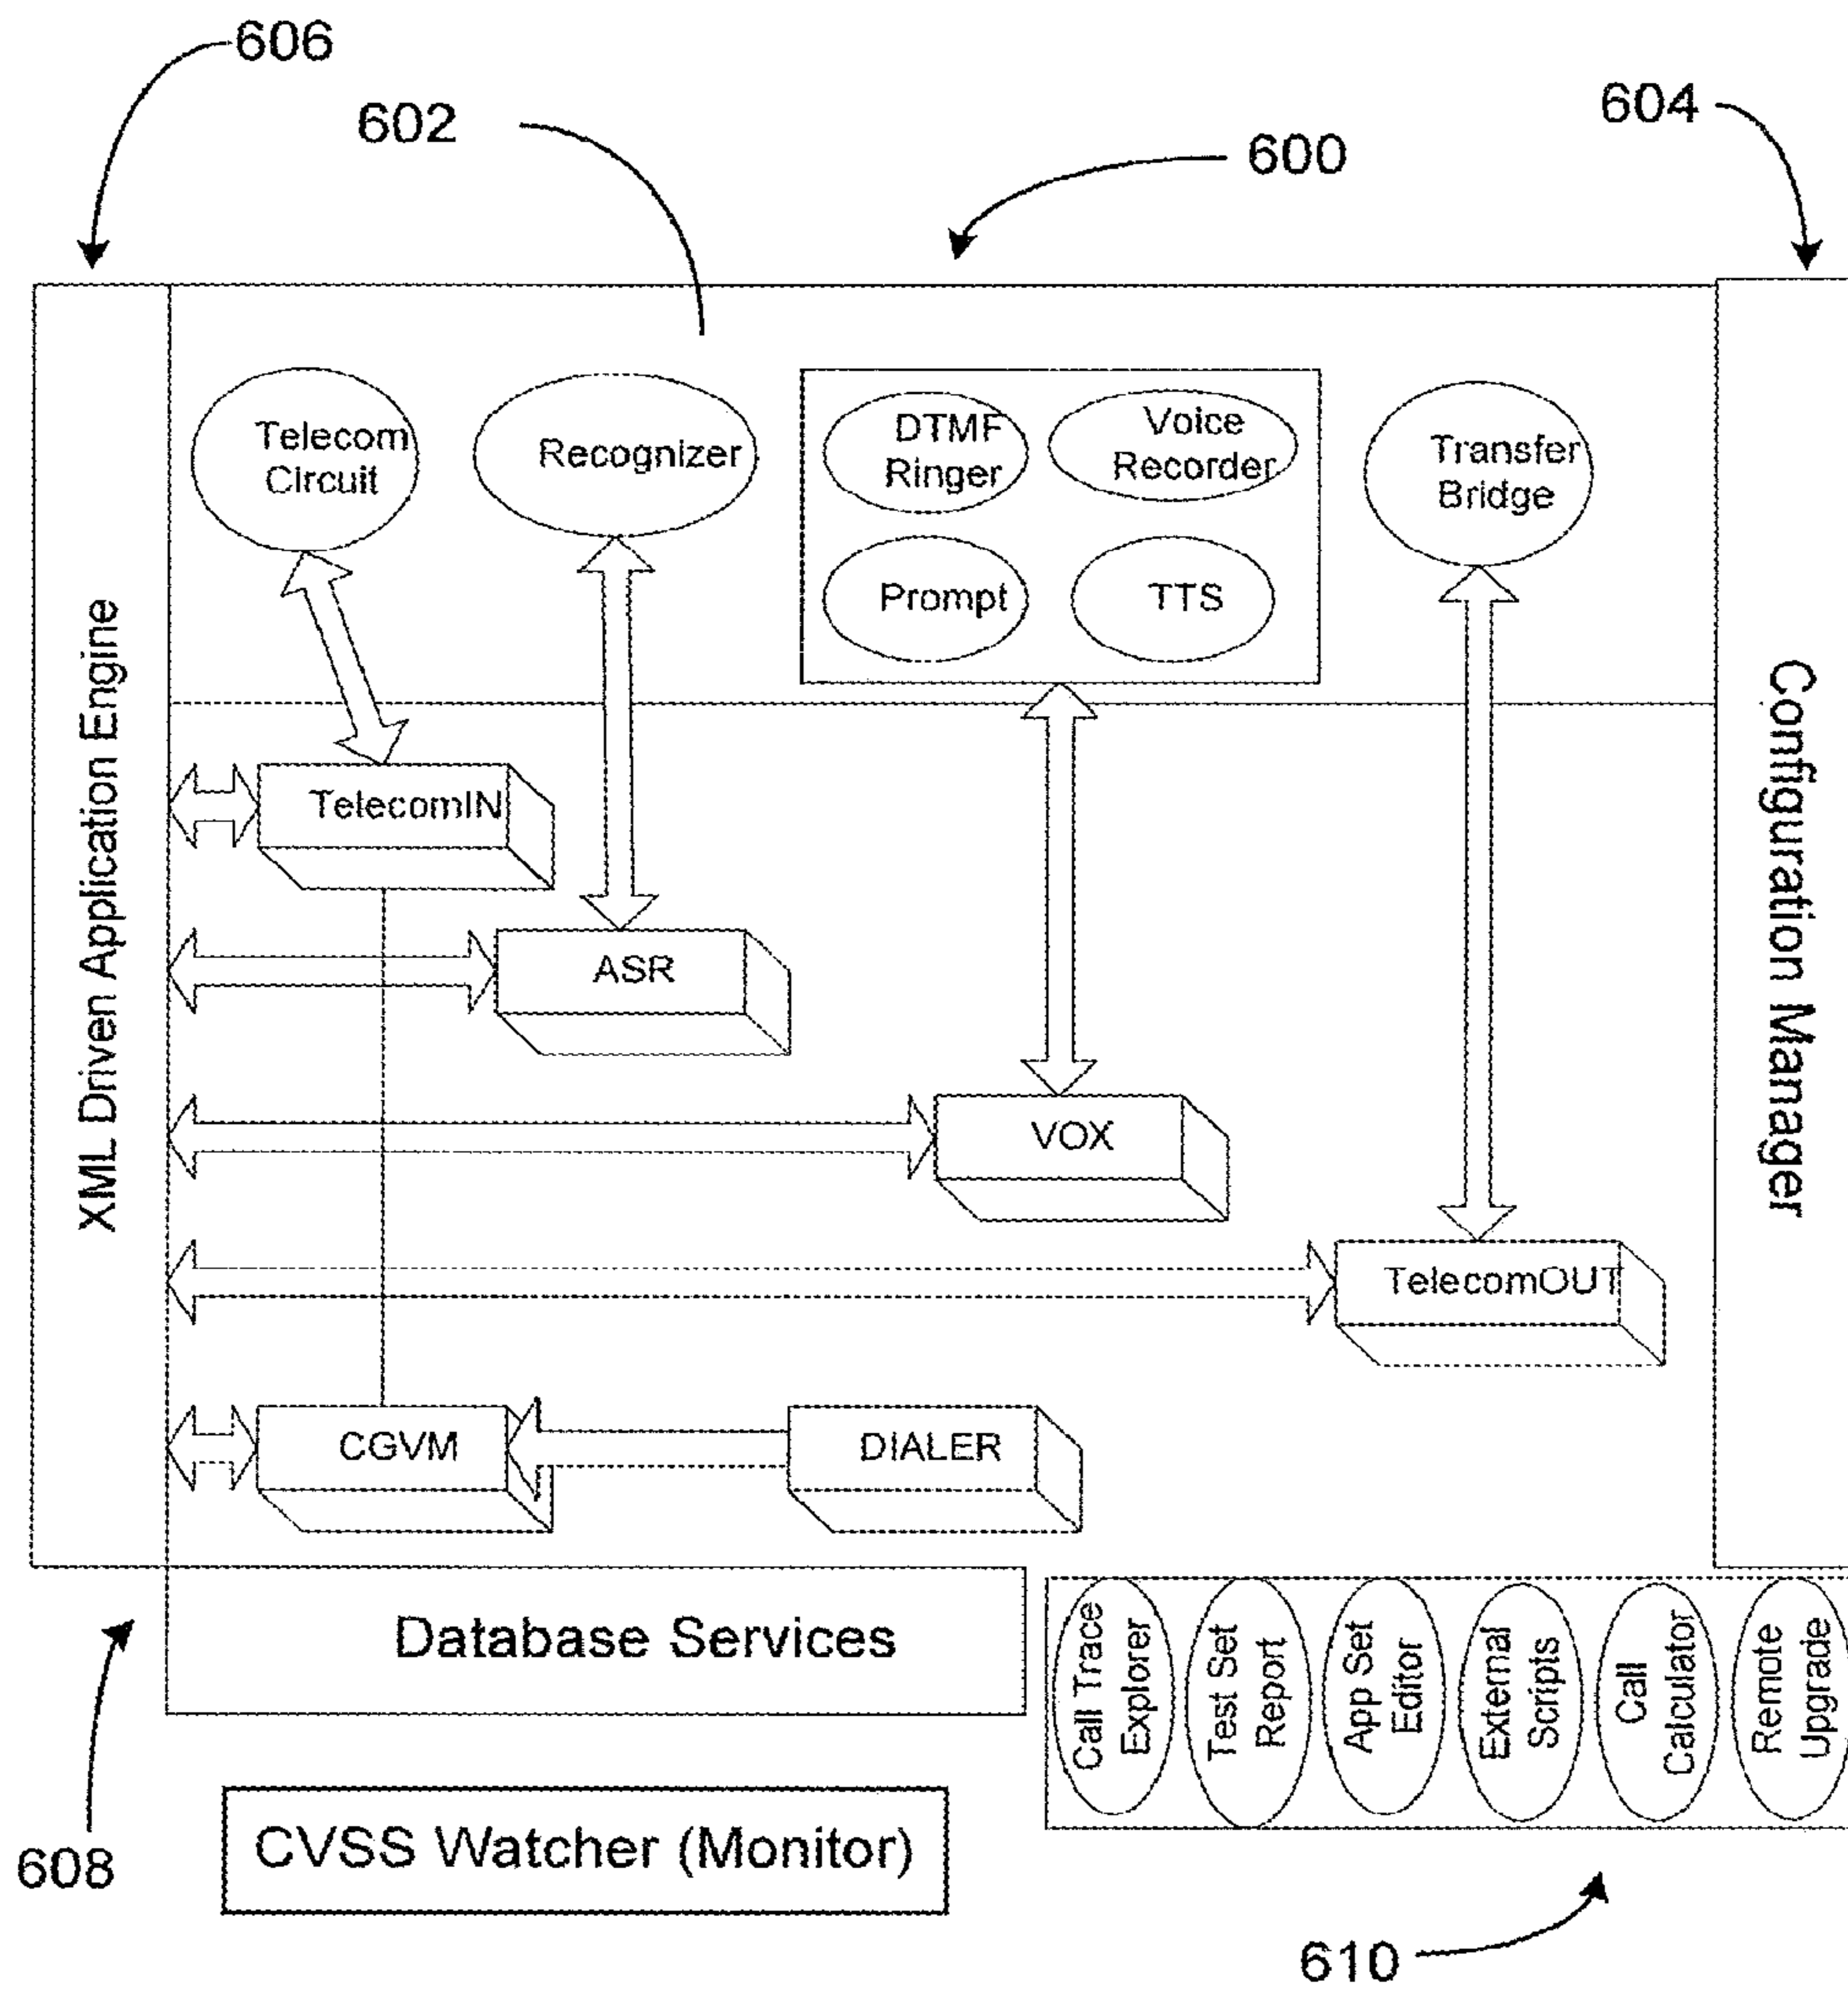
606

602

600

604

XML Driven Application Engine

Telecom Circuit

Recognizer

DTMF Ringer

Voice Recorder

Prompt

TTS

Transfer Bridge

Configuration Manager

TelecomIN

ASR

VOX

TelecomOUT

CGVM

DIALER

Database Services

Call Trace Explorer

Test Set Report

App Set Editor

External Scripts

Call Calculator

Remote Upgrade

608

CVSS Watcher (Monitor)

610